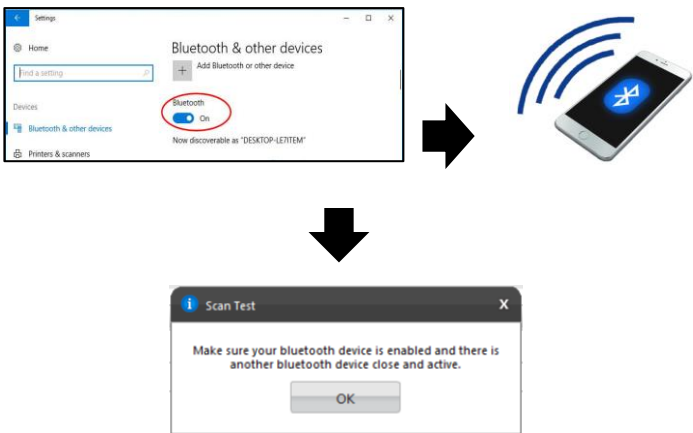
Settings

Home

Find a setting

Devices

Bluetooth & other devices

Printers & scanners

Bluetooth & other devices

Add Bluetooth or other device

Bluetooth

On

Now discoverable as "DESKTOP-LE7ITEM"

Scan Test

Make sure your bluetooth device is enabled and there is another bluetooth device close and active.

OK